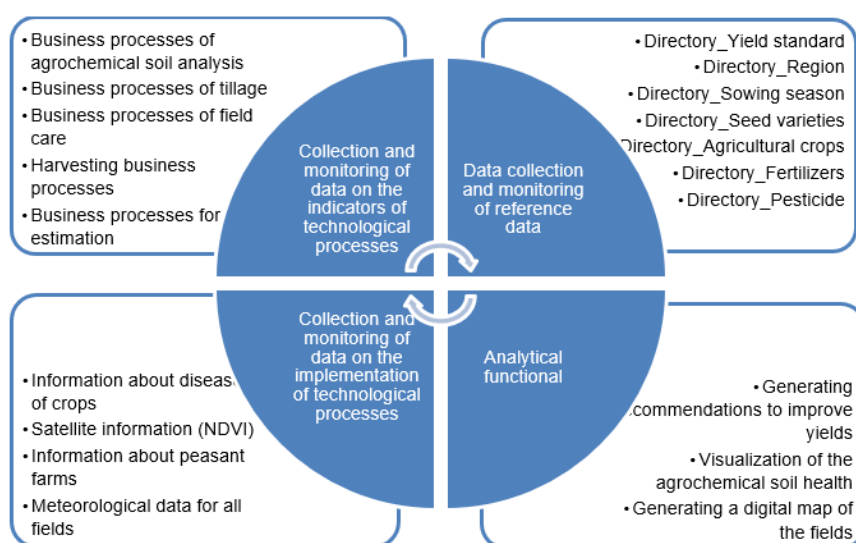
• Business processes of agrochemical soil analysis
• Business processes of tillage
• Business processes of field care
• Harvesting business processes
• Business processes for estimation

• Directory_Yield standard
• Directory_Region
• Directory_Sowing season
• Directory_Seed varieties
Directory_Agricultural crops
• Directory_Fertilizers
• Directory_Pesticide

Collection and monitoring of data on the indicators of technological processes

Data collection and monitoring of reference data

Collection and monitoring of data on the implementation of technological processes

Analytical functional

• Information about diseas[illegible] of crops
• Satellite information (NDVI)
• Information about peasant farms
• Meteorological data for all fields

• Generating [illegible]commendations to improve yields
• Visualization of the agrochemical soil health
• Generating a digital map of the fields